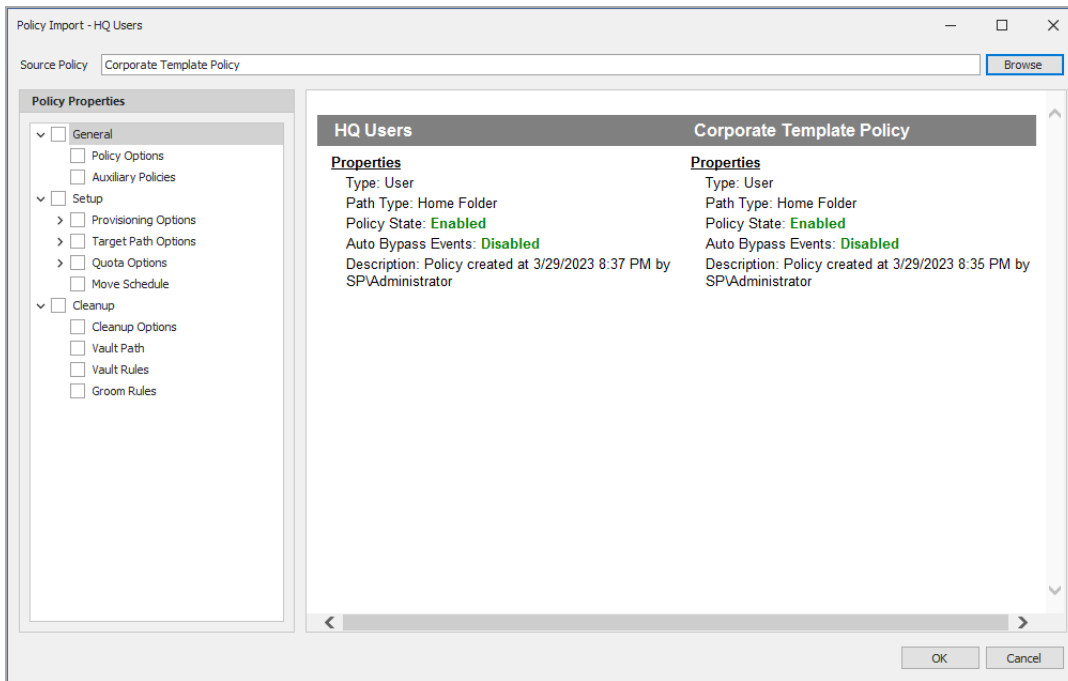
Policy Import - HQ Users

Source Policy Corporate Template Policy

Browse

Policy Properties

General
Policy Options
Auxiliary Policies
Setup
Provisioning Options
Target Path Options
Quota Options
Move Schedule
Cleanup
Cleanup Options
Vault Path
Vault Rules
Groom Rules

HQ Users

Properties
Type: User
Path Type: Home Folder
Policy State: Enabled
Auto Bypass Events: Disabled
Description: Policy created at 3/29/2023 8:37 PM by SP\Administrator

Corporate Template Policy

Properties
Type: User
Path Type: Home Folder
Policy State: Enabled
Auto Bypass Events: Disabled
Description: Policy created at 3/29/2023 8:35 PM by SP\Administrator

OK Cancel